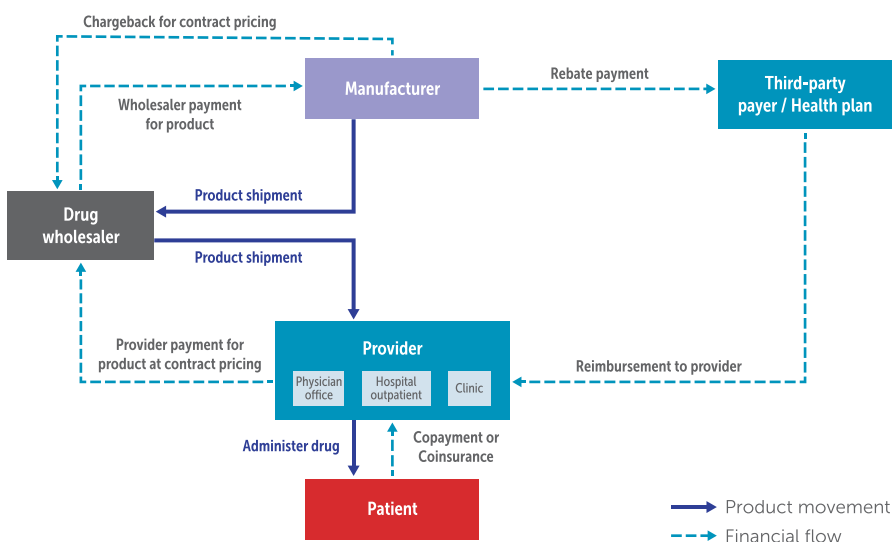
Chargeback for contract pricing

Manufacturer

Rebate payment

Third-party payer / Health plan

Wholesaler payment for product

Drug wholesaler

Product shipment

Product shipment

Provider

Physician office

Hospital outpatient

Clinic

Provider payment for product at contract pricing

Reimbursement to provider

Administer drug

Copayment or Coinsurance

Patient

Product movement

Financial flow